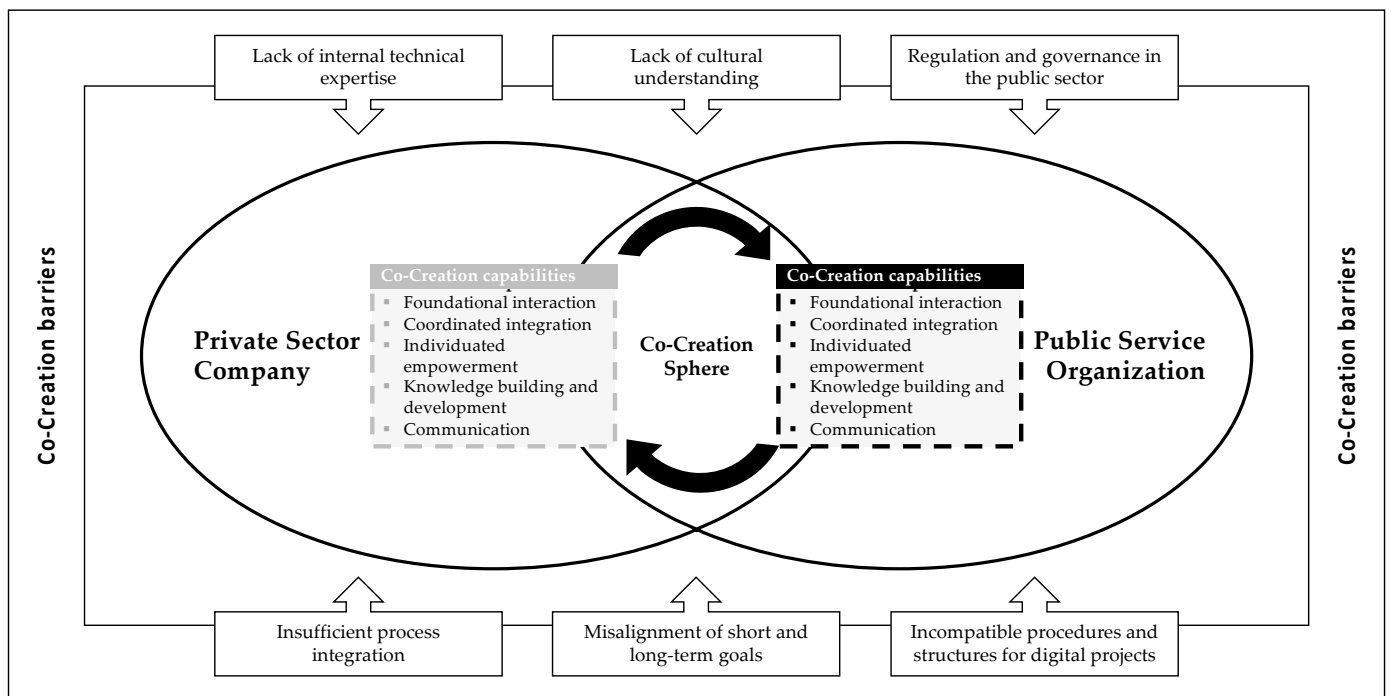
Lack of internal technical expertise

Lack of cultural understanding

Regulation and governance in the public sector

Co-Creation barriers

Private Sector Company

Co-Creation capabilities
- Foundational interaction
- Coordinated integration
- Individuated empowerment
- Knowledge building and development
- Communication

Co-Creation Sphere

Co-Creation capabilities
- Foundational interaction
- Coordinated integration
- Individuated empowerment
- Knowledge building and development
- Communication

Public Service Organization

Co-Creation barriers

Insufficient process integration

Misalignment of short and long-term goals

Incompatible procedures and structures for digital projects